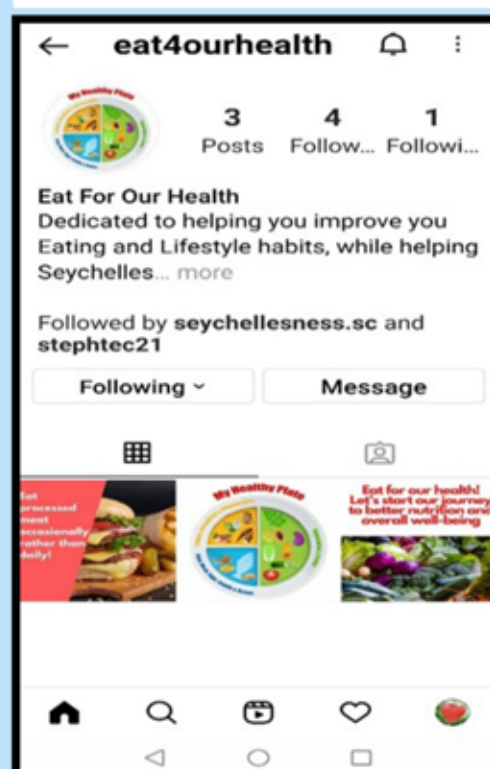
eat4ourhealth

My Healthy Plate

3 Posts

4 Follow...

1 Followi...

Eat For Our Health

Dedicated to helping you improve you Eating and Lifestyle habits, while helping Seychelles... more

Followed by seychellesness.sc and stephtec21

Following

Message

Eat processed meat occasionally rather than daily!

My Healthy Plate

Eat for our health! Let's start our journey to better nutrition and overall well-being